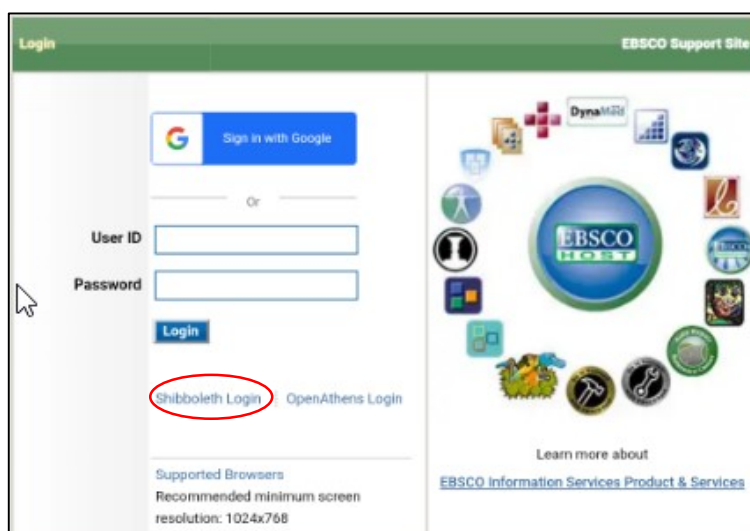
Login

EBSCO Support Site

Sign in with Google

Or

User ID

Password

Login

Shibboleth Login | OpenAthens Login

Supported Browsers

Recommended minimum screen resolution: 1024x768

DynaMed

EBSCO HOST

Learn more about

EBSCO Information Services Product & Services